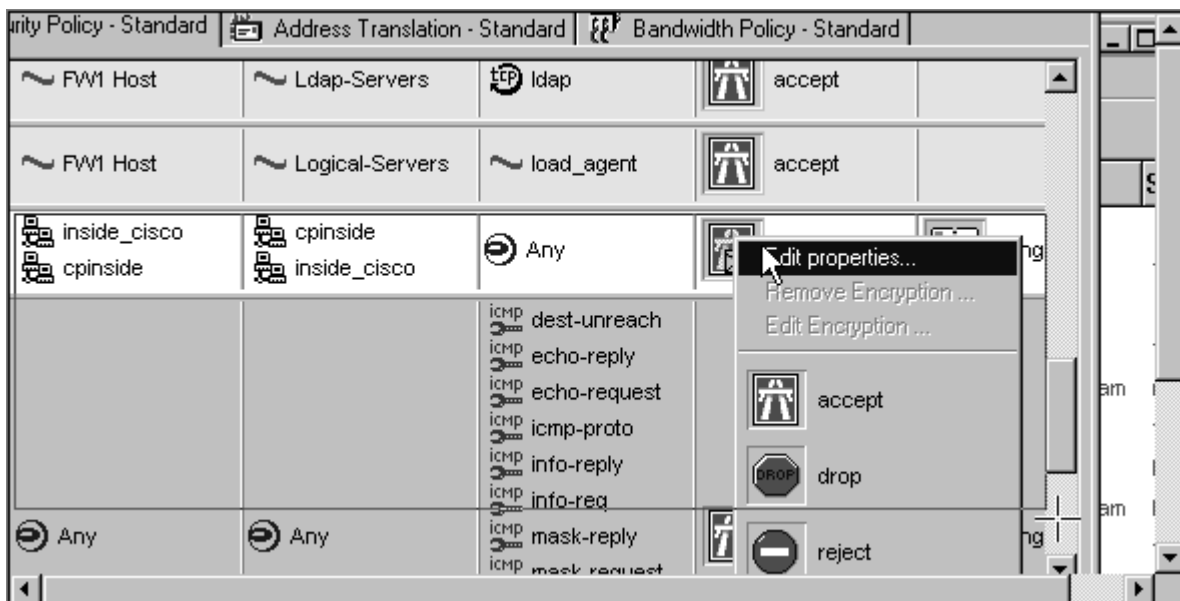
rity Policy - Standard | Address Translation - Standard | Bandwidth Policy - Standard

| | | | | |
|---|---|---|---|---|
| FW1 Host | Ldap-Servers | ldap | accept | |
| FW1 Host | Logical-Servers | load_agent | accept | |
| inside_cisco cpinside | cpinside inside_cisco | Any | | ng |
| | | dest-unreach echo-reply echo-request icmp-proto info-reply info-req | | |
| Any | Any | mask-reply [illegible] | | ng |

Edit properties...
Remove Encryption ...
Edit Encryption ...
accept
DROP drop
reject

S
am
am